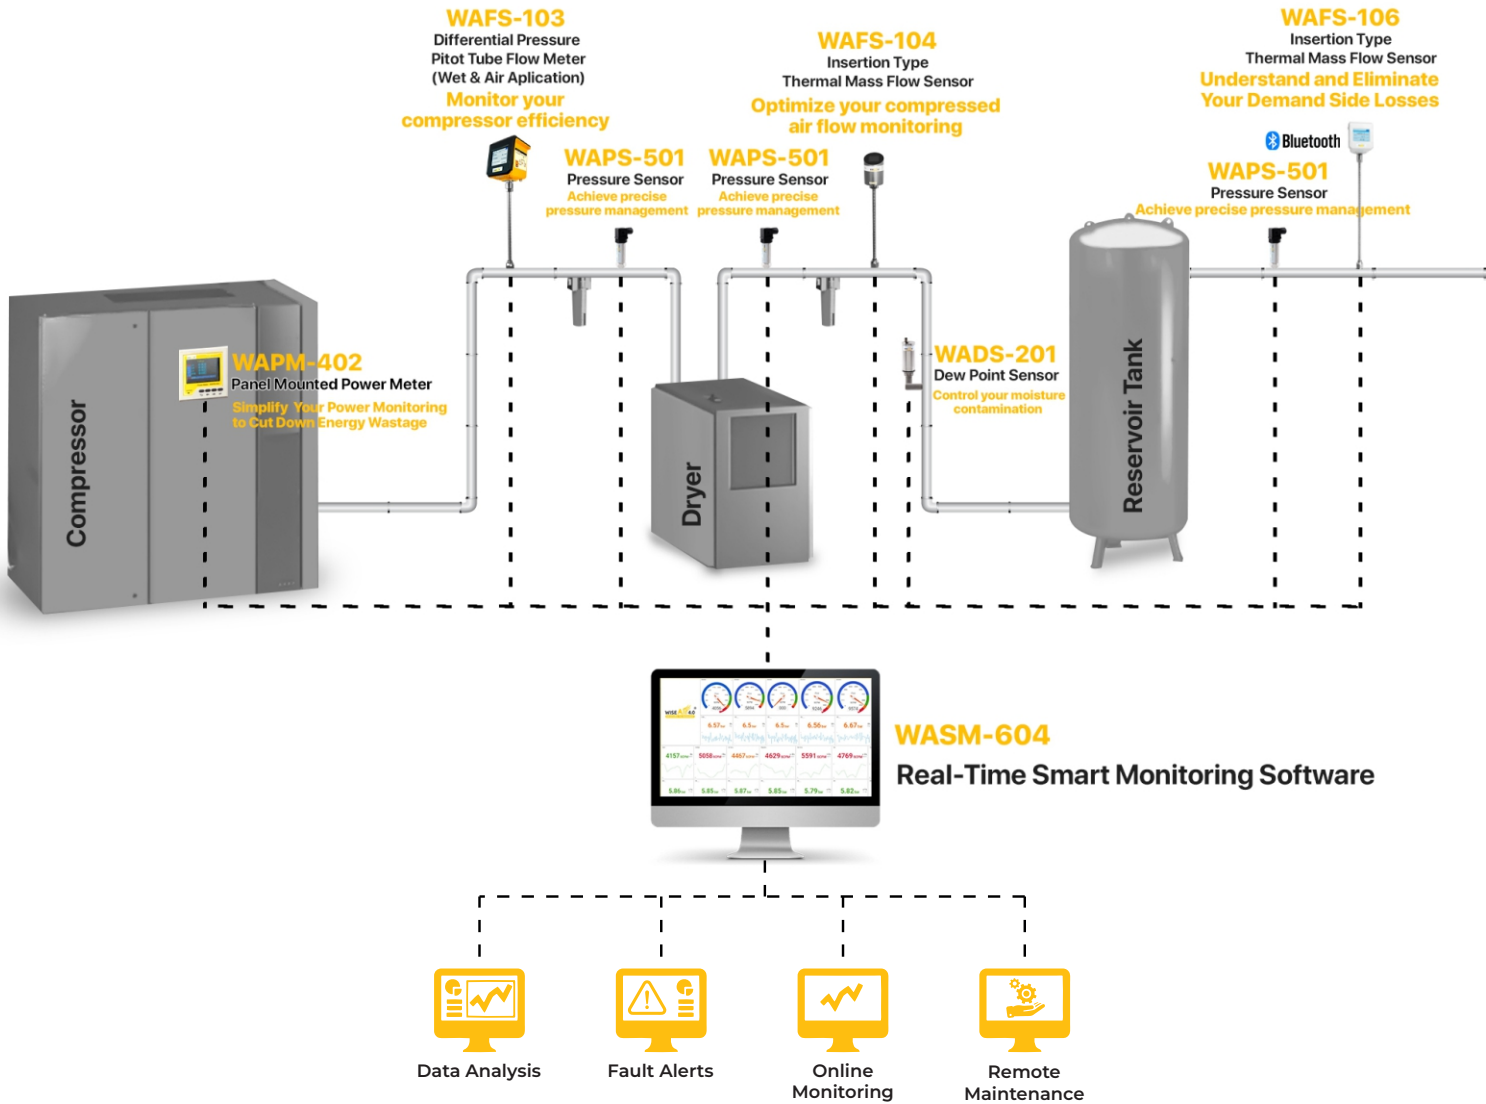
WAFS-103
Differential Pressure
Pitot Tube Flow Meter
(Wet & Air Aplication)
Monitor your compressor efficiency

WAFS-104
Insertion Type
Thermal Mass Flow Sensor
Optimize your compressed air flow monitoring

WAFS-106
Insertion Type
Thermal Mass Flow Sensor
Understand and Eliminate Your Demand Side Losses

Bluetooth

WAPS-501
Pressure Sensor
Achieve precise pressure management

WAPS-501
Pressure Sensor
Achieve precise pressure management

WAPS-501
Pressure Sensor
Achieve precise pressure management

WAPM-402
Panel Mounted Power Meter
Simplify Your Power Monitoring to Cut Down Energy Wastage

Compressor

Dryer

WADS-201
Dew Point Sensor
Control your moisture contamination

Reservoir Tank

WASM-604
Real-Time Smart Monitoring Software

Data Analysis

Fault Alerts

Online Monitoring

Remote Maintenance